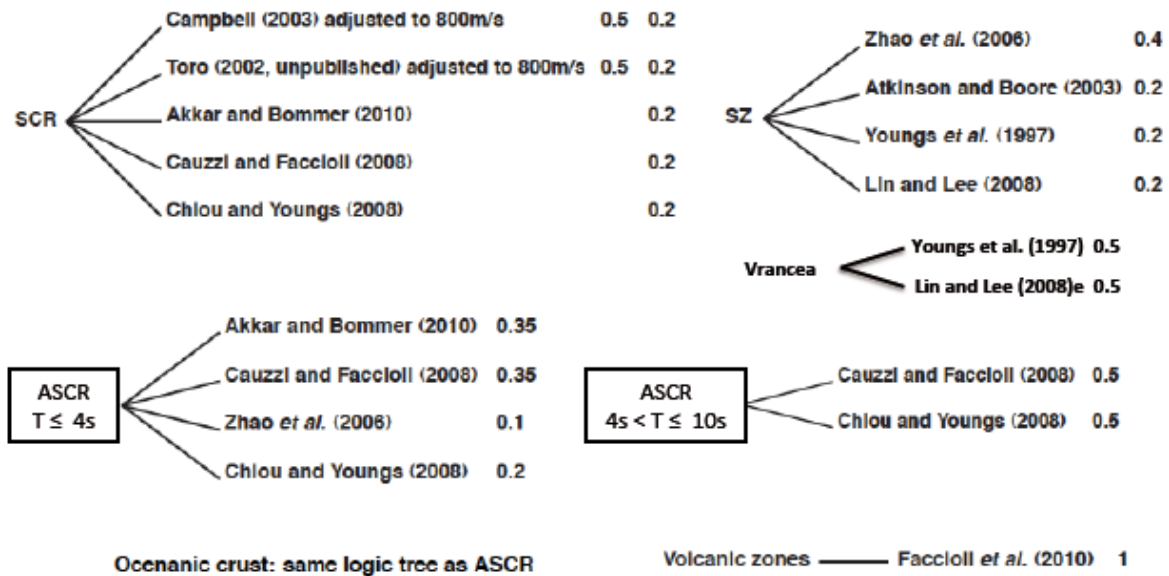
SCR

Campbell (2003) adjusted to 800m/s 0.5 0.2

Toro (2002, unpublished) adjusted to 800m/s 0.5 0.2

Akkar and Bommer (2010) 0.2

Cauzzi and Faccioli (2008) 0.2

Chiou and Youngs (2008) 0.2

SZ

Zhao *et al.* (2006) 0.4

Atkinson and Boore (2003) 0.2

Youngs *et al.* (1997) 0.2

Lin and Lee (2008) 0.2

Vrancea

Youngs et al. (1997) 0.5

Lin and Lee (2008)e 0.5

ASCR
T ≤ 4s

Akkar and Bommer (2010) 0.35

Cauzzi and Faccioli (2008) 0.35

Zhao *et al.* (2006) 0.1

Chiou and Youngs (2008) 0.2

ASCR
4s < T ≤ 10s

Cauzzi and Faccioli (2008) 0.5

Chiou and Youngs (2008) 0.5

Ocenanic crust: same logic tree as ASCR

Volcanic zones —— Faccioli *et al.* (2010) 1